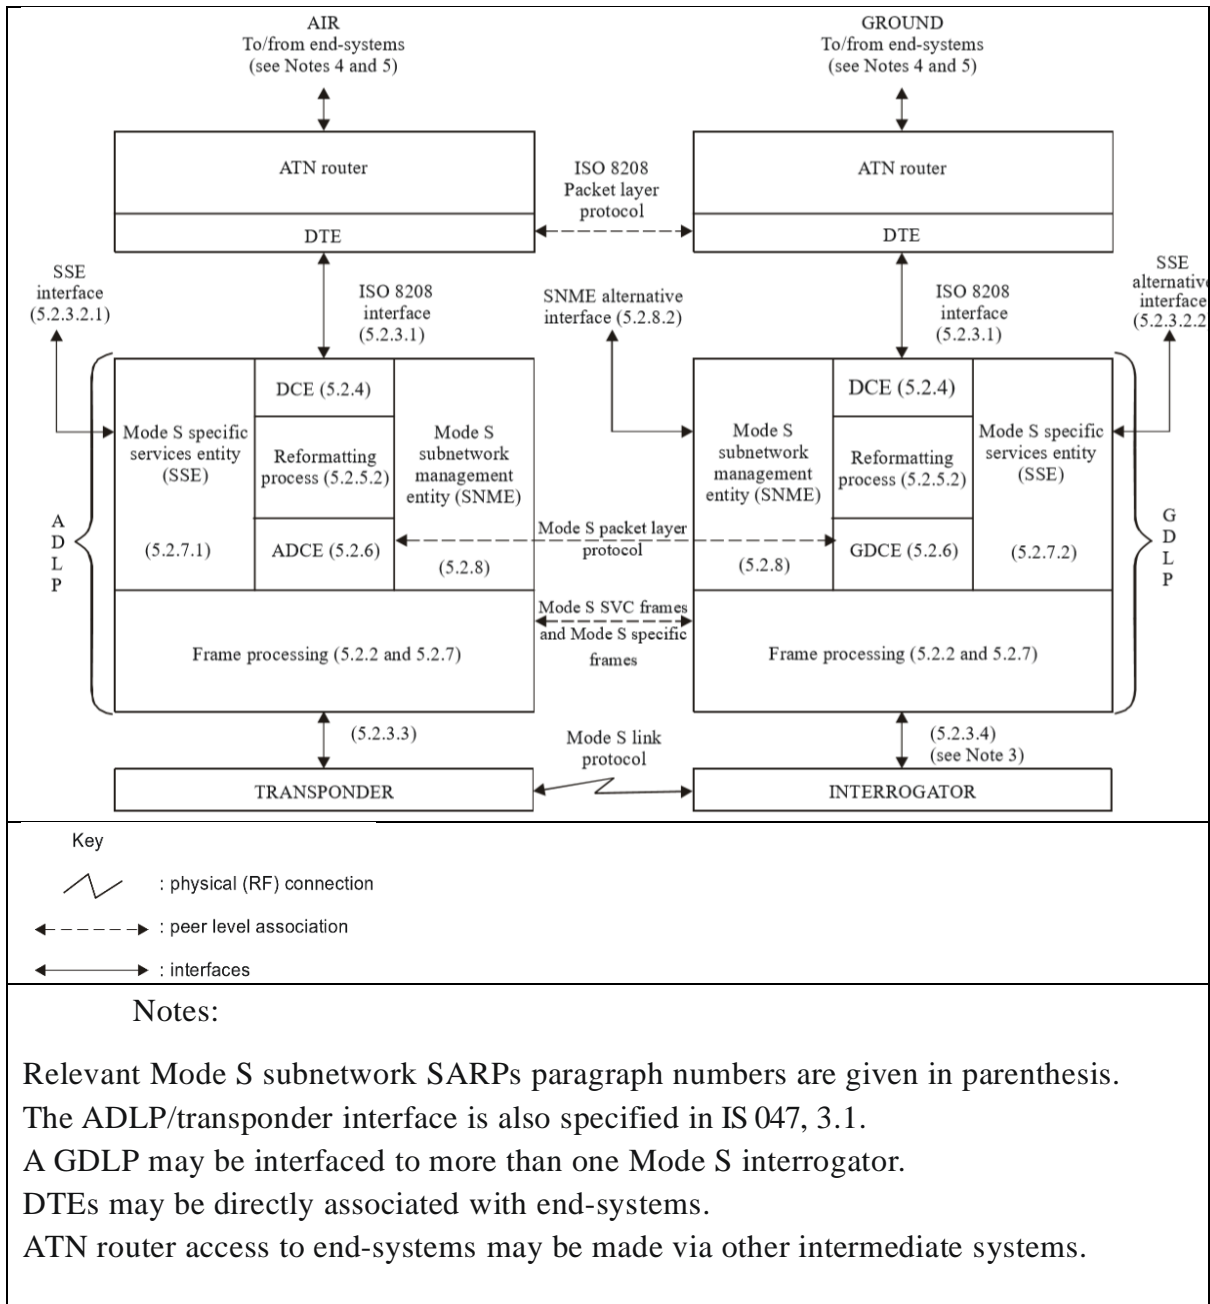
AIR
To/from end-systems
(see Notes 4 and 5)

GROUND
To/from end-systems
(see Notes 4 and 5)

ATN router

ISO 8208
Packet layer
protocol

ATN router

DTE

DTE

SSE
interface
(5.2.3.2.1)

ISO 8208
interface
(5.2.3.1)

SNME alternative
interface (5.2.8.2)

ISO 8208
interface
(5.2.3.1)

SSE
alternativ
interface
(5.2.3.2.2

A
D
L
P

Mode S specific
services entity
(SSE)

(5.2.7.1)

DCE (5.2.4)

Reformatting
process (5.2.5.2)

ADCE (5.2.6)

Mode S
subnetwork
management
entity (SNME)

(5.2.8)

Mode S packet layer
protocol

Mode S
subnetwork
management
entity (SNME)

(5.2.8)

DCE (5.2.4)

Reformatting
process (5.2.5.2)

GDCE (5.2.6)

Mode S specific
services entity
(SSE)

(5.2.7.2)

G
D
L
P

Frame processing (5.2.2 and 5.2.7)

Mode S SVC frames
and Mode S specific
frames

Frame processing (5.2.2 and 5.2.7)

(5.2.3.3)

Mode S link
protocol

(5.2.3.4)
(see Note 3)

TRANSPONDER

INTERROGATOR

Key

: physical (RF) connection

: peer level association

: interfaces

Notes:

Relevant Mode S subnetwork SARPs paragraph numbers are given in parenthesis.
The ADLP/transponder interface is also specified in IS 047, 3.1.
A GDLP may be interfaced to more than one Mode S interrogator.
DTEs may be directly associated with end-systems.
ATN router access to end-systems may be made via other intermediate systems.